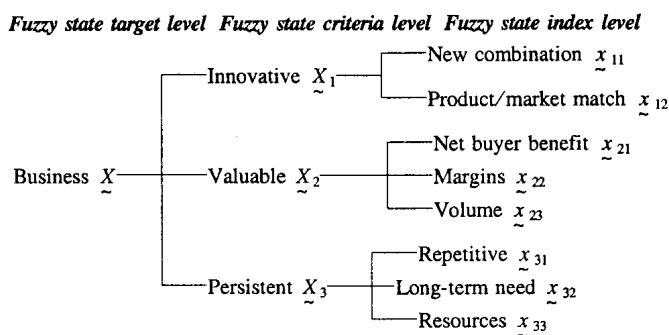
Fuzzy state target level Fuzzy state criteria level Fuzzy state index level

Business $\underset{\sim}{X}$

Innovative $\underset{\sim}{X}_1$

New combination $\underset{\sim}{x}_{11}$

Product/market match $\underset{\sim}{x}_{12}$

Valuable $\underset{\sim}{X}_2$

Net buyer benefit $\underset{\sim}{x}_{21}$

Margins $\underset{\sim}{x}_{22}$

Volume $\underset{\sim}{x}_{23}$

Persistent $\underset{\sim}{X}_3$

Repetitive $\underset{\sim}{x}_{31}$

Long-term need $\underset{\sim}{x}_{32}$

Resources $\underset{\sim}{x}_{33}$